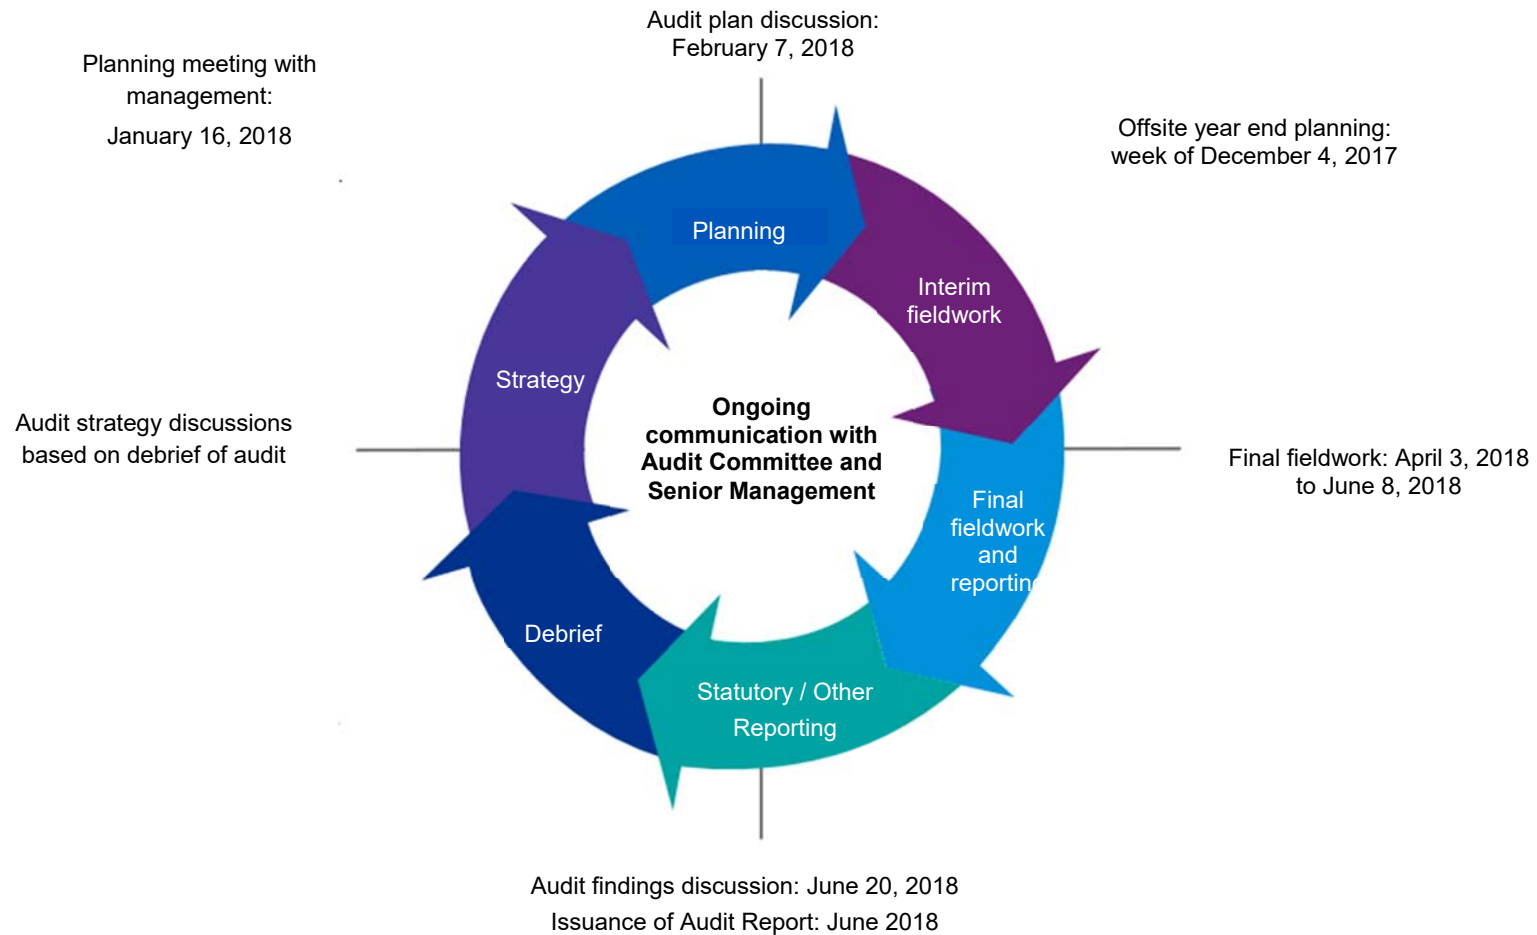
Audit plan discussion: February 7, 2018

Planning meeting with management:
January 16, 2018

Offsite year end planning: week of December 4, 2017

Planning

Interim fieldwork

Strategy

Ongoing communication with Audit Committee and Senior Management

Audit strategy discussions based on debrief of audit

Final fieldwork: April 3, 2018 to June 8, 2018

Final fieldwork and reportin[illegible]

Debrief

Statutory / Other Reporting

Audit findings discussion: June 20, 2018
Issuance of Audit Report: June 2018